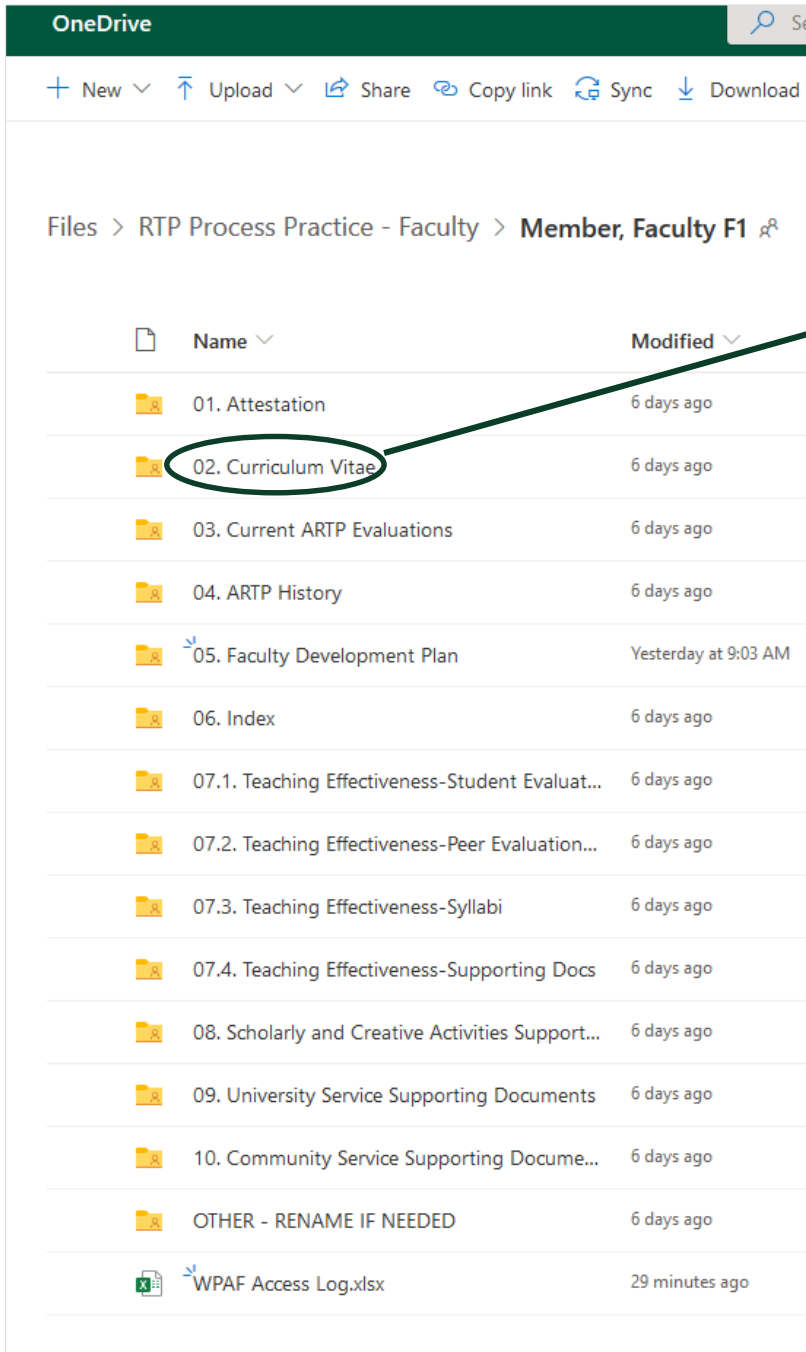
OneDrive

Se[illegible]

New Upload Share Copy link Sync Download

Files > RTP Process Practice - Faculty > Member, Faculty F1

| Name | Modified |
|---|---|
| 01. Attestation | 6 days ago |
| 02. Curriculum Vitae | 6 days ago |
| 03. Current ARTP Evaluations | 6 days ago |
| 04. ARTP History | 6 days ago |
| 05. Faculty Development Plan | Yesterday at 9:03 AM |
| 06. Index | 6 days ago |
| 07.1. Teaching Effectiveness-Student Evaluat... | 6 days ago |
| 07.2. Teaching Effectiveness-Peer Evaluation... | 6 days ago |
| 07.3. Teaching Effectiveness-Syllabi | 6 days ago |
| 07.4. Teaching Effectiveness-Supporting Docs | 6 days ago |
| 08. Scholarly and Creative Activities Support... | 6 days ago |
| 09. University Service Supporting Documents | 6 days ago |
| 10. Community Service Supporting Docume... | 6 days ago |
| OTHER - RENAME IF NEEDED | 6 days ago |
| WPAF Access Log.xlsx | 29 minutes ago |